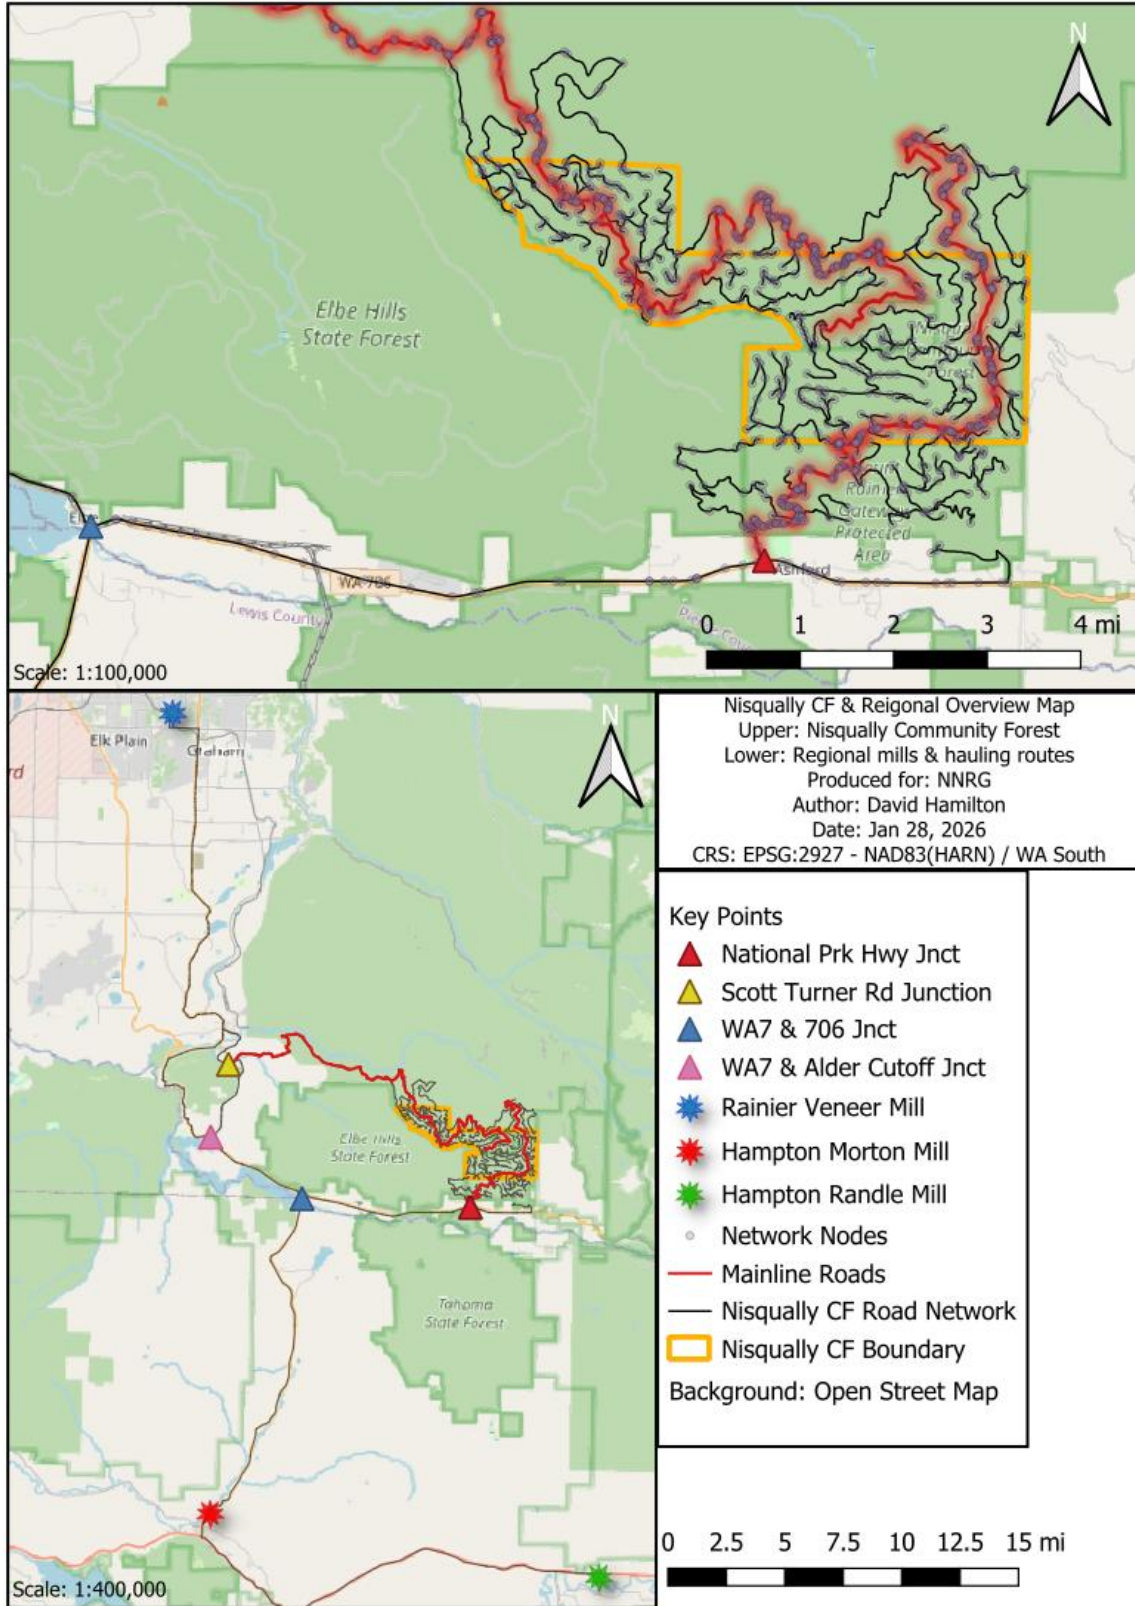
N

Elbe Hills State Forest

Mount Rainier Gateway Protected Area

Elbe

WA 706

Lewis County

Ashford

Pierce County

0 1 2 3 4 mi

Scale: 1:100,000

N

Elk Plain

Graham

Elbe Hills State Forest

Tahoma State Forest

Scale: 1:400,000

Nisqually CF & Reigonal Overview Map
Upper: Nisqually Community Forest
Lower: Regional mills & hauling routes
Produced for: NNRG
Author: David Hamilton
Date: Jan 28, 2026
CRS: EPSG:2927 - NAD83(HARN) / WA South

Key Points
National Prk Hwy Jnct
Scott Turner Rd Junction
WA7 & 706 Jnct
WA7 & Alder Cutoff Jnct
Rainier Veneer Mill
Hampton Morton Mill
Hampton Randle Mill
Network Nodes
Mainline Roads
Nisqually CF Road Network
Nisqually CF Boundary
Background: Open Street Map

0 2.5 5 7.5 10 12.5 15 mi